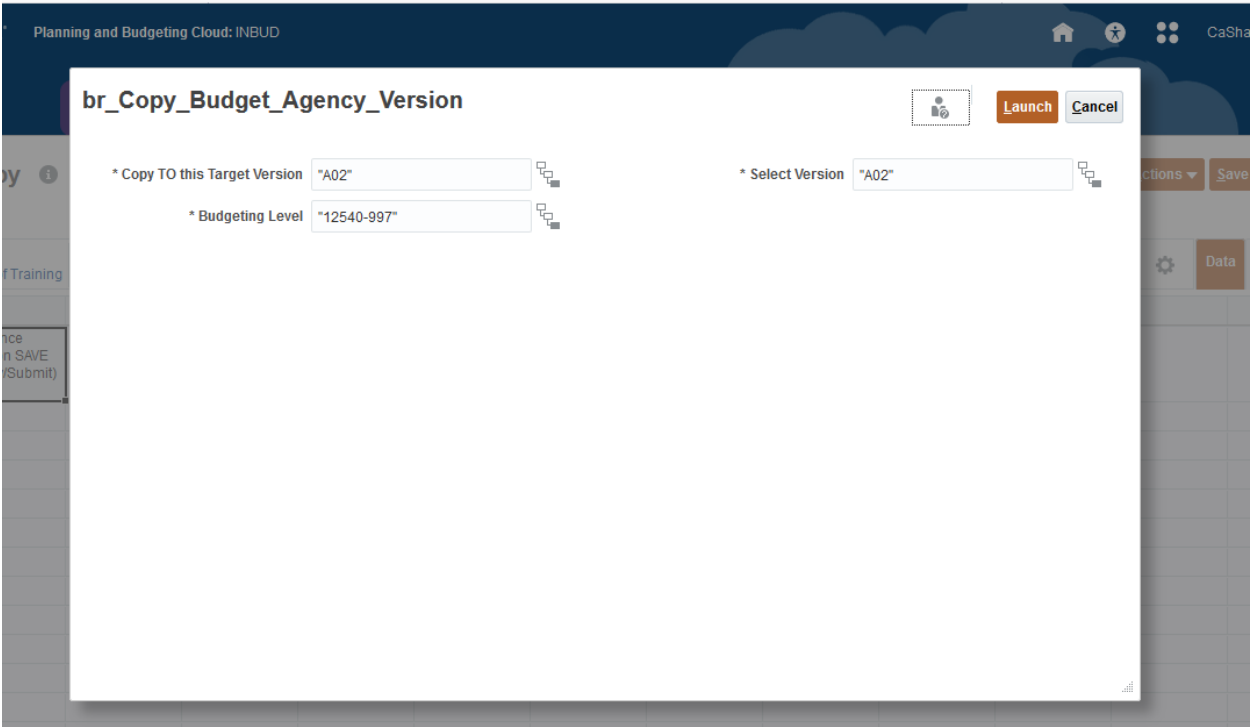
Planning and Budgeting Cloud: INBUD

CaSha

py

ctions ▾ Save

f Training

Data

nce
n SAVE
/Submit)

br_Copy_Budget_Agency_Version

Launch Cancel

* Copy TO this Target Version "A02"

* Select Version "A02"

* Budgeting Level "12540-997"